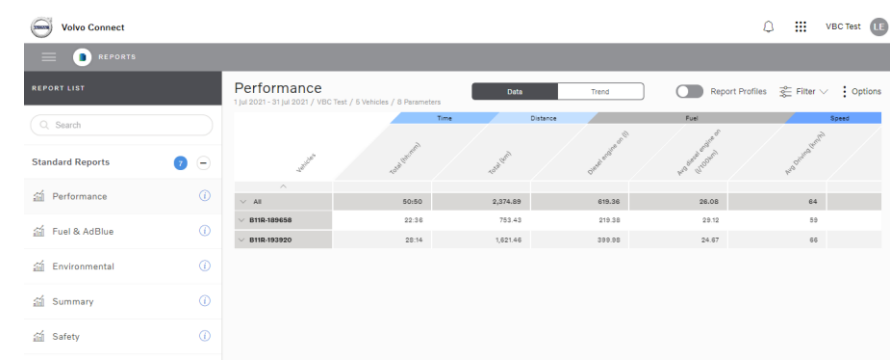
Volvo Connect

VBC Test LE

REPORTS

REPORT LIST

Search

Standard Reports 7

Performance

Fuel & AdBlue

Environmental

Summary

Safety

Performance

1 Jul 2021 - 31 Jul 2021 / VBC Test / 5 Vehicles / 8 Parameters

Data Trend

Report Profiles Filter Options

| Vehicles | Time Total (hh:mm) | Distance Total (km) | Fuel Diesel engine on (l) | Fuel Avg diesel engine on (l/100km) | Speed Avg Driving (km/h) |
|---|---|---|---|---|---|
| All | 50:50 | 2,374.89 | 619.36 | 26.08 | 64 |
| B11R-189658 | 22:36 | 753.43 | 219.38 | 29.12 | 59 |
| B11R-193920 | 28:14 | 1,621.46 | 399.98 | 24.67 | 66 |